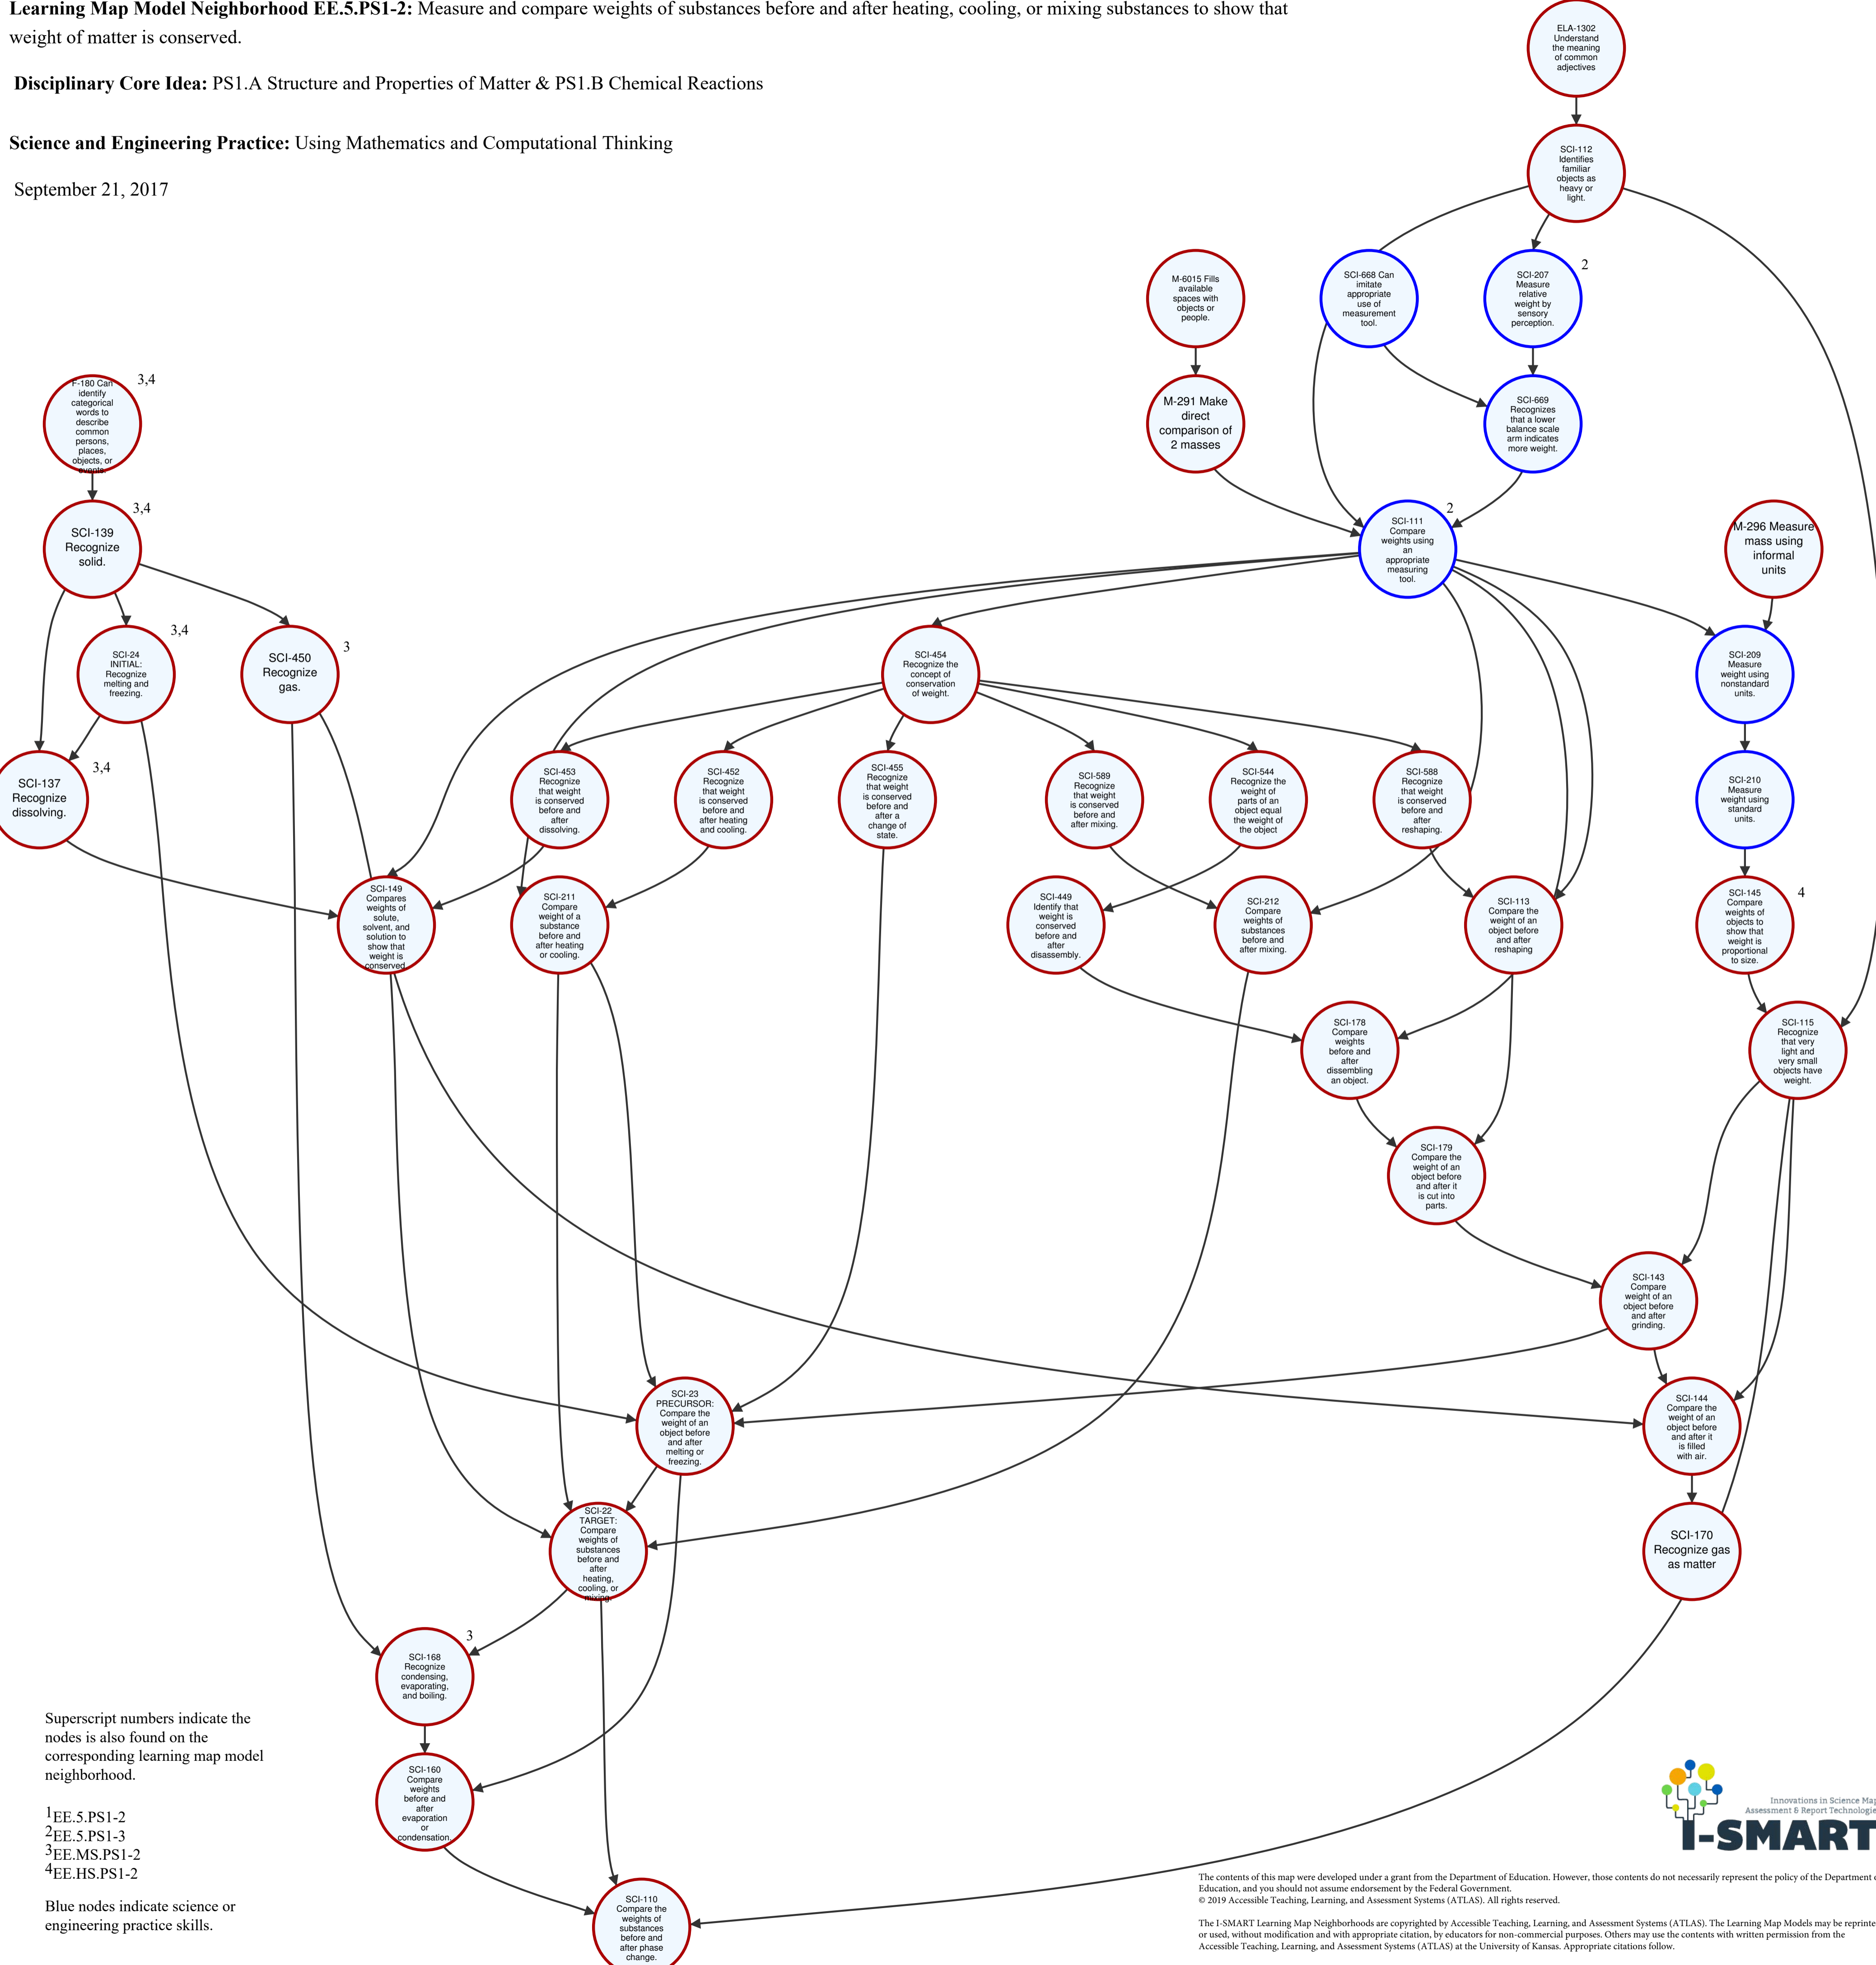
**Learning Map Model Neighborhood EE.5.PS1-2:** Measure and compare weights of substances before and after heating, cooling, or mixing substances to show that weight of matter is conserved.

**Disciplinary Core Idea:** PS1.A Structure and Properties of Matter & PS1.B Chemical Reactions

**Science and Engineering Practice:** Using Mathematics and Computational Thinking

September 21, 2017

ELA-1302 Understand the meaning of common adjectives

SCI-112 Identifies familiar objects as heavy or light.

M-6015 Fills available spaces with objects or people.

SCI-668 Can imitate appropriate use of measurement tool.

SCI-207 Measure relative weight by sensory perception. 2

F-180 Can identify categorical words to describe common persons, places, objects, or events. 3,4

M-291 Make direct comparison of 2 masses

SCI-669 Recognizes that a lower balance scale arm indicates more weight.

SCI-139 Recognize solid. 3,4

SCI-111 Compare weights using an appropriate measuring tool. 2

M-296 Measure mass using informal units

SCI-24 INITIAL: Recognize melting and freezing. 3,4

SCI-450 Recognize gas. 3

SCI-454 Recognize the concept of conservation of weight.

SCI-209 Measure weight using nonstandard units.

SCI-137 Recognize dissolving. 3,4

SCI-453 Recognize that weight is conserved before and after dissolving.

SCI-452 Recognize that weight is conserved before and after heating and cooling.

SCI-455 Recognize that weight is conserved before and after a change of state.

SCI-589 Recognize that weight is conserved before and after mixing.

SCI-544 Recognize the weight of parts of an object equal the weight of the object

SCI-588 Recognize that weight is conserved before and after reshaping.

SCI-210 Measure weight using standard units.

SCI-149 Compares weights of solute, solvent, and solution to show that weight is conserved.

SCI-211 Compare weight of a substance before and after heating or cooling.

SCI-449 Identify that weight is conserved before and after disassembly.

SCI-212 Compare weights of substances before and after mixing.

SCI-113 Compare the weight of an object before and after reshaping

SCI-145 Compare weights of objects to show that weight is proportional to size. 4

SCI-178 Compare weights before and after dissembling an object.

SCI-115 Recognize that very light and very small objects have weight.

SCI-179 Compare the weight of an object before and after it is cut into parts.

SCI-143 Compare weight of an object before and after grinding.

SCI-23 PRECURSOR: Compare the weight of an object before and after melting or freezing.

SCI-144 Compare the weight of an object before and after it is filled with air.

SCI-22 TARGET: Compare weights of substances before and after heating, cooling, or mixing.

SCI-170 Recognize gas as matter

SCI-168 Recognize condensing, evaporating, and boiling. 3

SCI-160 Compare weights before and after evaporation or condensation.

SCI-110 Compare the weights of substances before and after phase change.

Superscript numbers indicate the nodes is also found on the corresponding learning map model neighborhood.

$^1$EE.5.PS1-2
$^2$EE.5.PS1-3
$^3$EE.MS.PS1-2
$^4$EE.HS.PS1-2

Blue nodes indicate science or engineering practice skills.

Innovations in Science Map Assessment & Report Technologie
I-SMART

The contents of this map were developed under a grant from the Department of Education. However, those contents do not necessarily represent the policy of the Department of Education, and you should not assume endorsement by the Federal Government.
© 2019 Accessible Teaching, Learning, and Assessment Systems (ATLAS). All rights reserved.

The I-SMART Learning Map Neighborhoods are copyrighted by Accessible Teaching, Learning, and Assessment Systems (ATLAS). The Learning Map Models may be reprinte or used, without modification and with appropriate citation, by educators for non-commercial purposes. Others may use the contents with written permission from the Accessible Teaching, Learning, and Assessment Systems (ATLAS) at the University of Kansas. Appropriate citations follow.